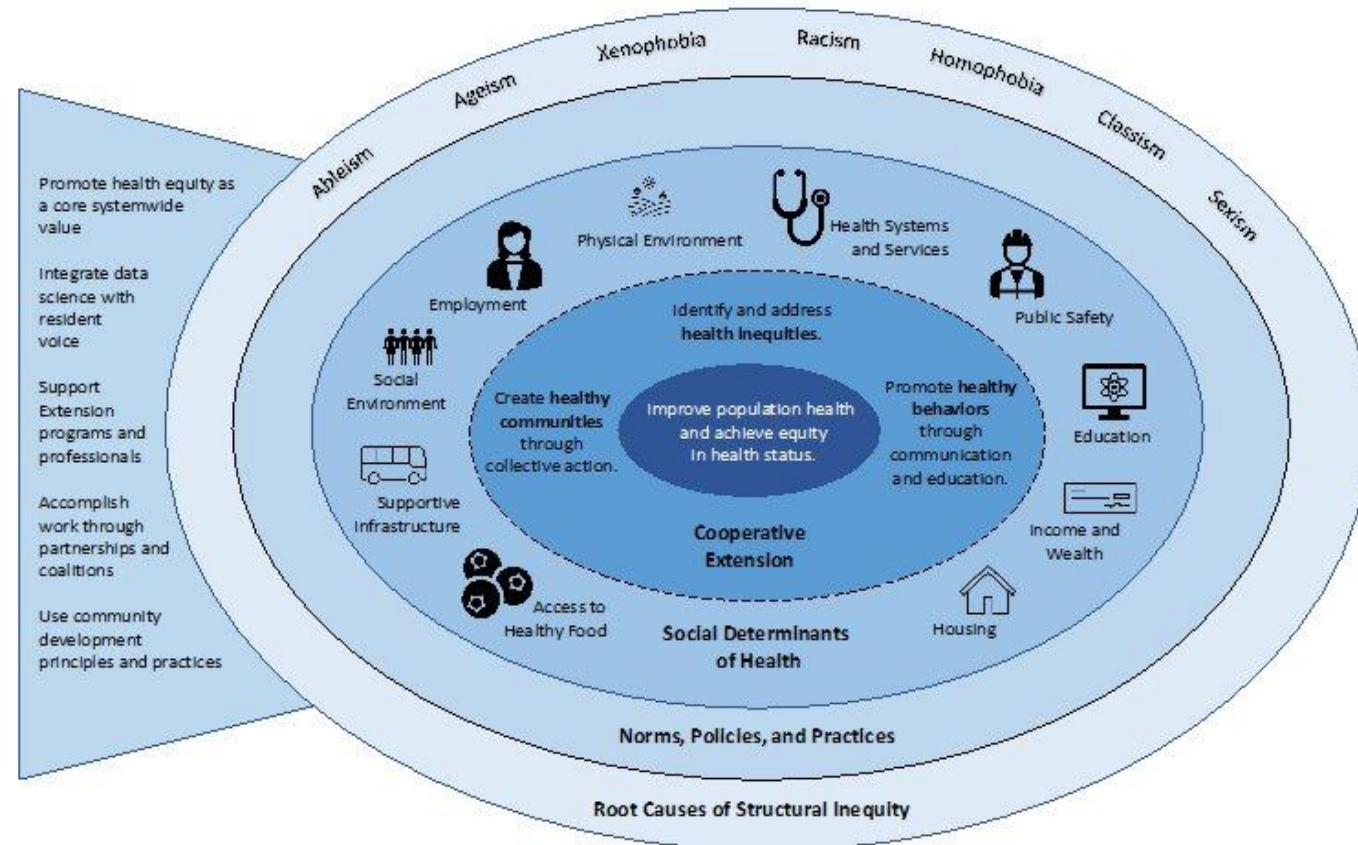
Ableism Ageism Xenophobia Racism Homophobia Classism Sexism

Promote health equity as a core systemwide value

Integrate data science with resident voice

Support Extension programs and professionals

Accomplish work through partnerships and coalitions

Use community development principles and practices

Physical Environment

Health Systems and Services

Employment

Public Safety

Social Environment

Education

Supportive Infrastructure

Income and Wealth

Access to Healthy Food

Housing

Identify and address health inequities.

Create healthy communities through collective action.

Improve population health and achieve equity in health status.

Promote healthy behaviors through communication and education.

Cooperative Extension

Social Determinants of Health

Norms, Policies, and Practices

Root Causes of Structural Inequity